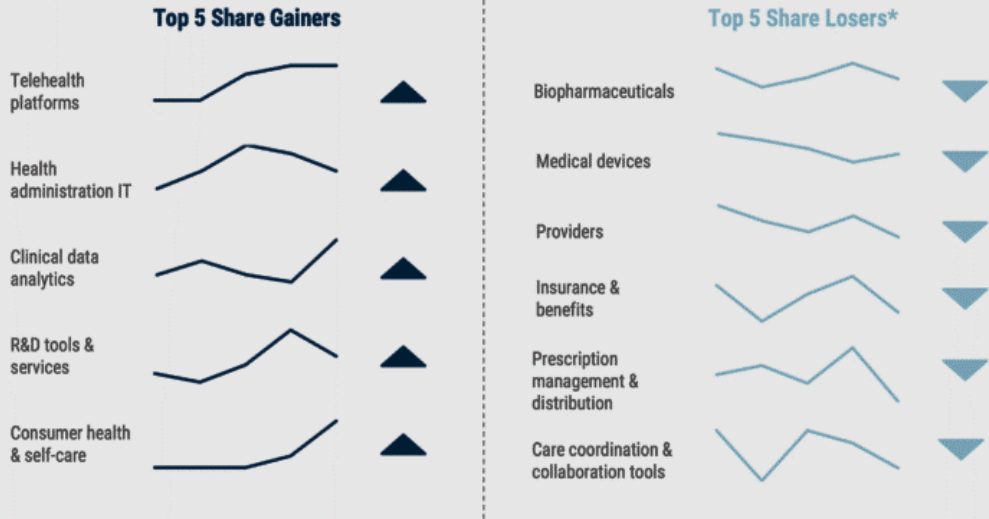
Top 5 Share Gainers

Telehealth platforms

Health administration IT

Clinical data analytics

R&D tools & services

Consumer health & self-care

Top 5 Share Losers*

Biopharmaceuticals

Medical devices

Providers

Insurance & benefits

Prescription management & distribution

Care coordination & collaboration tools